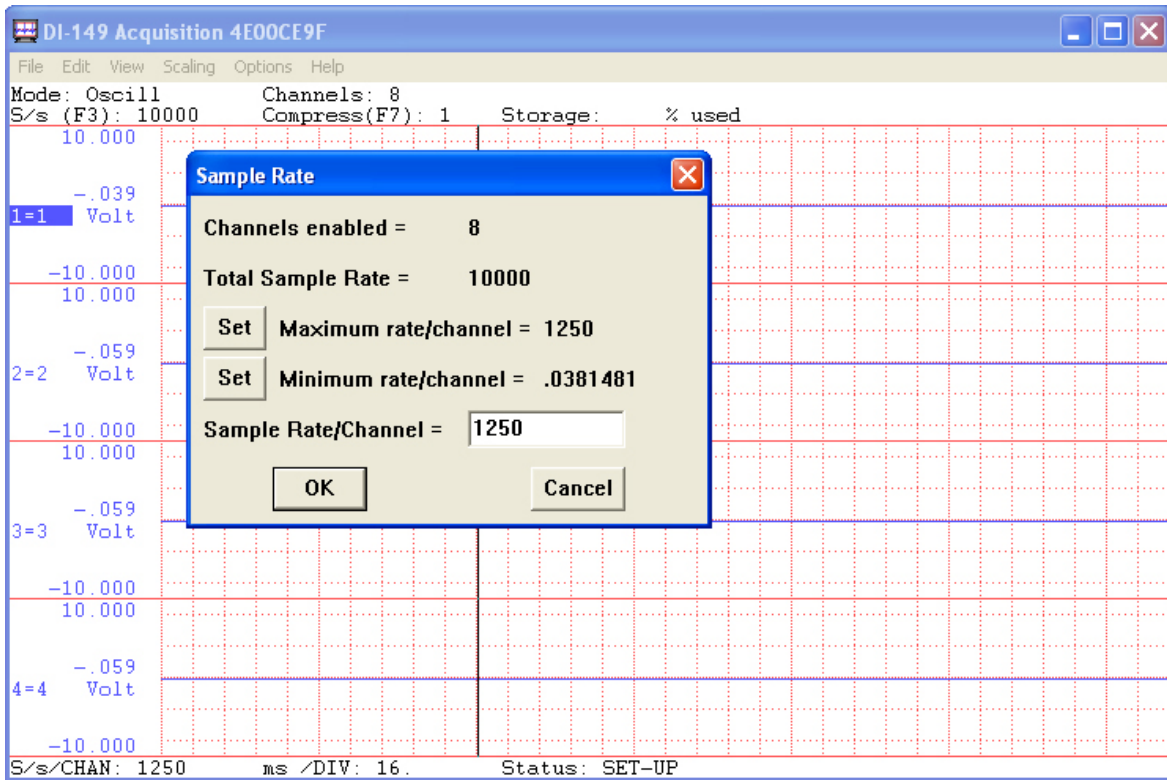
DI-149 Acquisition 4E00CE9F

File Edit View Scaling Options Help

Mode: Oscill Channels: 8
S/s (F3): 10000 Compress(F7): 1 Storage: % used

10.000
-.039
1=1 Volt
-10.000
10.000
-.059
2=2 Volt
-10.000
10.000
-.059
3=3 Volt
-10.000
10.000
-.059
4=4 Volt
-10.000

Sample Rate

Channels enabled = 8

Total Sample Rate = 10000

Set Maximum rate/channel = 1250

Set Minimum rate/channel = .0381481

Sample Rate/Channel = 1250

OK Cancel

S/s/CHAN: 1250 ms /DIV: 16. Status: SET-UP